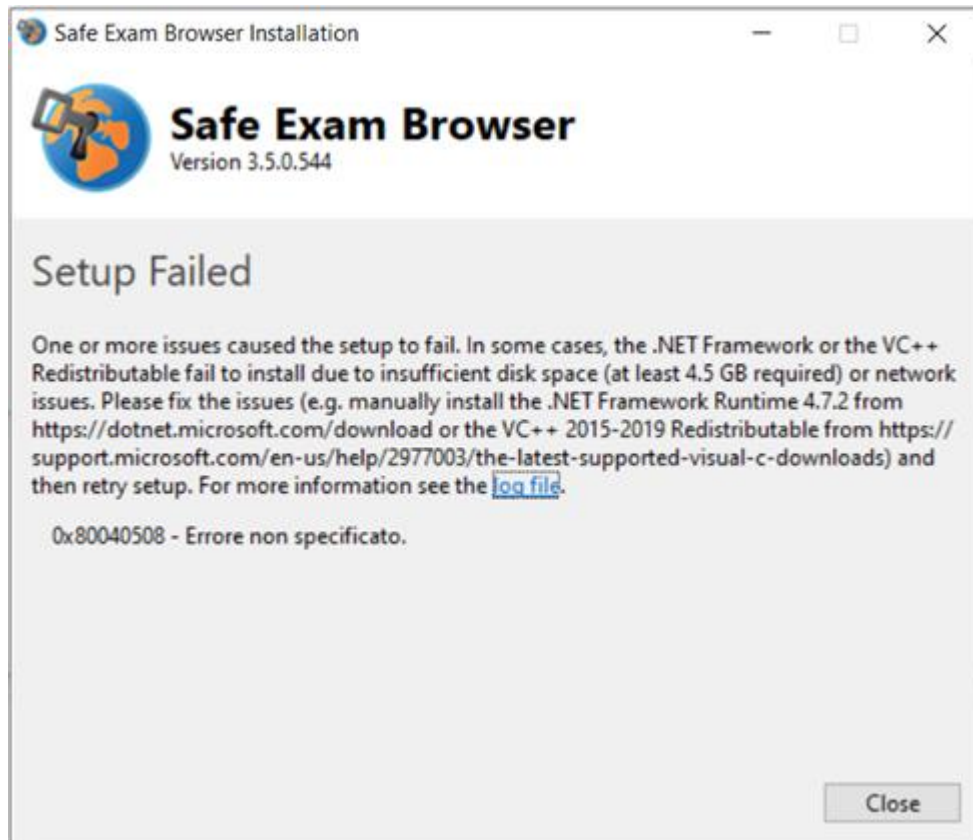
Safe Exam Browser Installation

Safe Exam Browser
Version 3.5.0.544

Setup Failed

One or more issues caused the setup to fail. In some cases, the .NET Framework or the VC++ Redistributable fail to install due to insufficient disk space (at least 4.5 GB required) or network issues. Please fix the issues (e.g. manually install the .NET Framework Runtime 4.7.2 from https://dotnet.microsoft.com/download or the VC++ 2015-2019 Redistributable from https://support.microsoft.com/en-us/help/2977003/the-latest-supported-visual-c-downloads) and then retry setup. For more information see the log file.

0x80040508 - Errore non specificato.

Close